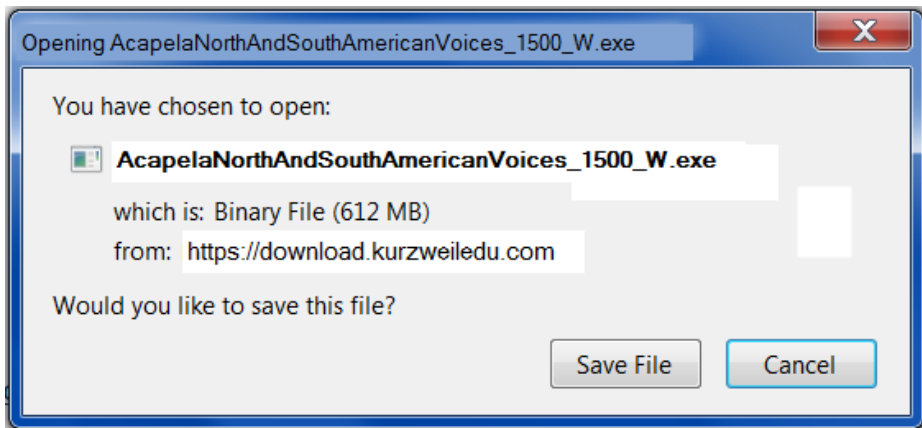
Opening AcapelaNorthAndSouthAmericanVoices_1500_W.exe

X

You have chosen to open:

AcapelaNorthAndSouthAmericanVoices_1500_W.exe

which is: Binary File (612 MB)

from: https://download.kurzweiledu.com

Would you like to save this file?

Save File

Cancel